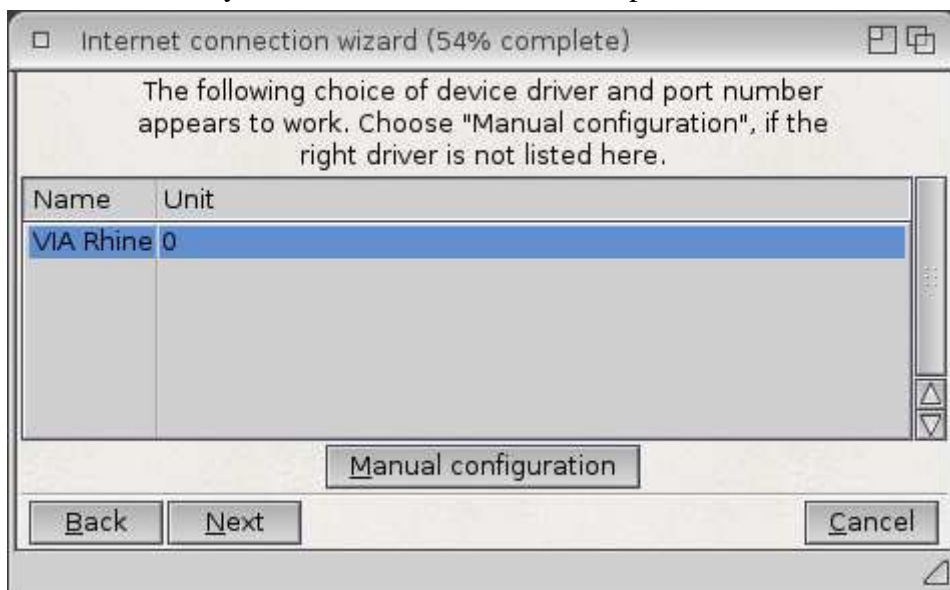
Internet connection wizard (54% complete)

The following choice of device driver and port number appears to work. Choose "Manual configuration", if the right driver is not listed here.

| Name | Unit |
|---|---|
| VIA Rhine | 0 |

Manual configuration

Back

Next

Cancel